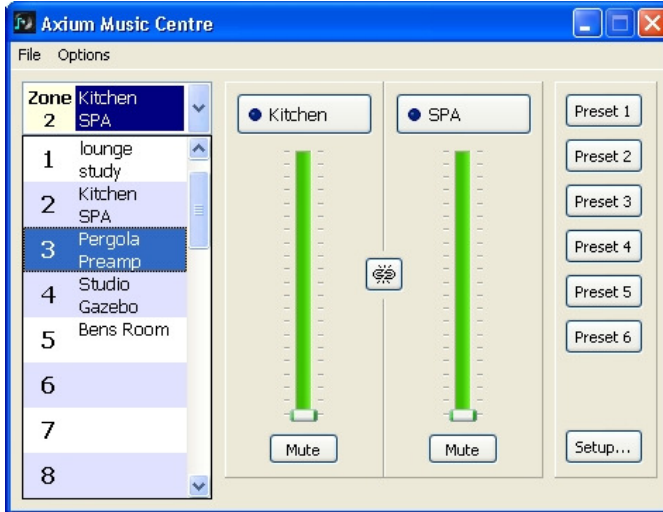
Axium Music Centre

File Options

Zone 2 Kitchen SPA

1 lounge study
2 Kitchen SPA
3 Pergola Preamp
4 Studio Gazebo
5 Bens Room
6
7
8

Kitchen
SPA

Mute
Mute

Preset 1
Preset 2
Preset 3
Preset 4
Preset 5
Preset 6

Setup...